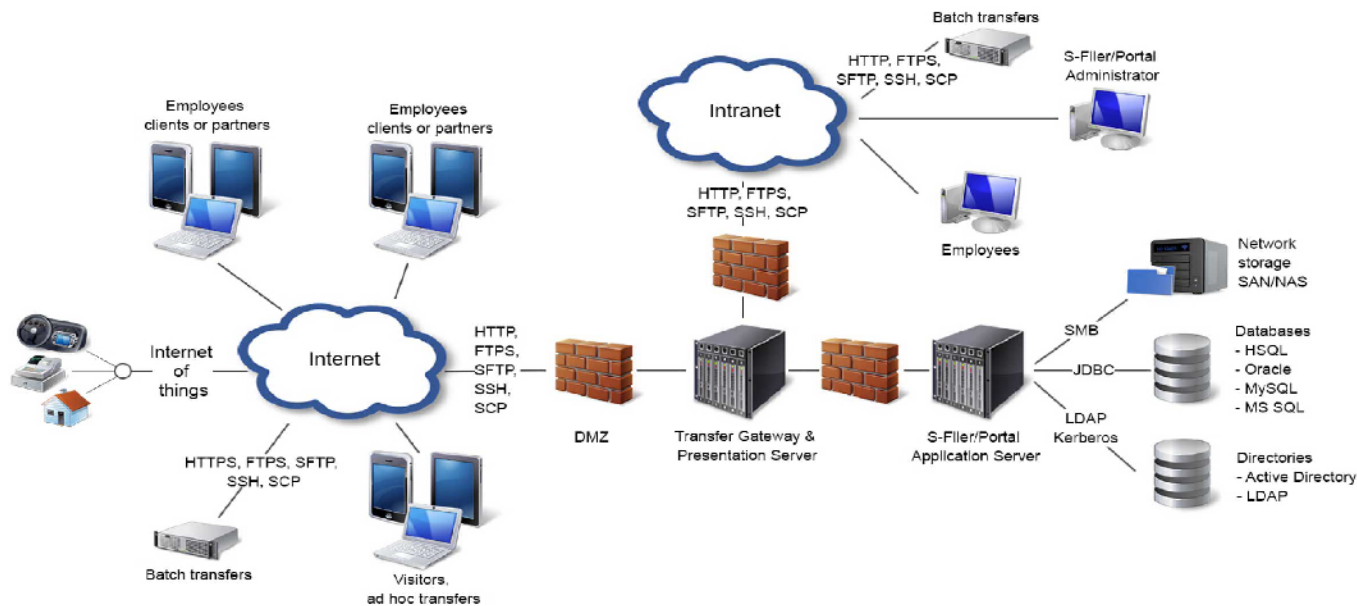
Batch transfers

HTTP, FTPS, SFTP, SSH, SCP

S-Filer/Portal Administrator

Intranet

Employees clients or partners

Employees clients or partners

HTTP, FTPS, SFTP, SSH, SCP

Employees

Network storage SAN/NAS

SMB

Databases
- HSQL
- Oracle
- MySQL
- MS SQL

JDBC

Internet of things

Internet

HTTP, FTPS, SFTP, SSH, SCP

DMZ

Transfer Gateway & Presentation Server

S-Filer/Portal Application Server

LDAP Kerberos

Directories
- Active Directory
- LDAP

HTTPS, FTPS, SFTP, SSH, SCP

Batch transfers

Visitors, ad hoc transfers